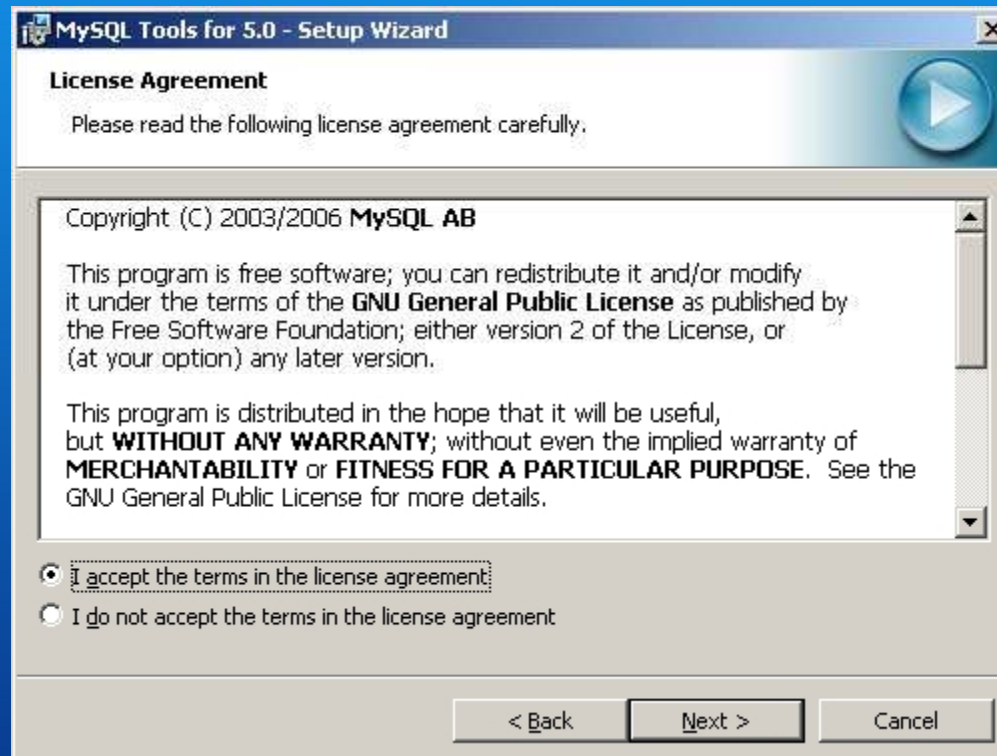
MySQL Tools for 5.0 - Setup Wizard

License Agreement

Please read the following license agreement carefully.

Copyright (C) 2003/2006 MySQL AB

This program is free software; you can redistribute it and/or modify it under the terms of the GNU General Public License as published by the Free Software Foundation; either version 2 of the License, or (at your option) any later version.

This program is distributed in the hope that it will be useful, but WITHOUT ANY WARRANTY; without even the implied warranty of MERCHANTABILITY or FITNESS FOR A PARTICULAR PURPOSE. See the GNU General Public License for more details.

I accept the terms in the license agreement

I do not accept the terms in the license agreement

< Back

Next >

Cancel